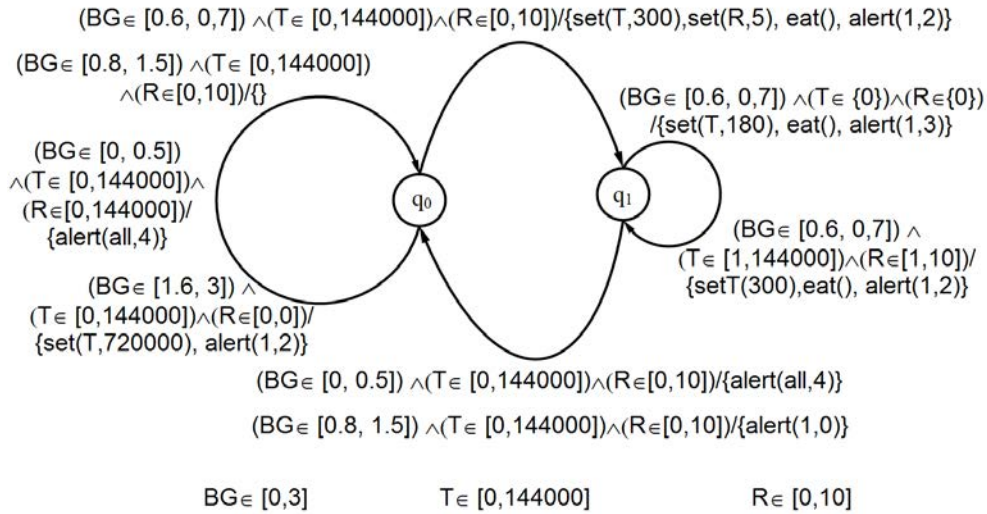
(BG∈ [0.6, 0,7]) ∧(T∈ [0,144000]) ∧(R∈[0,10])/{set(T,300),set(R,5), eat(), alert(1,2)}

(BG∈ [0.8, 1.5]) ∧(T∈ [0,144000]) ∧(R∈[0,10])/{}

(BG∈ [0.6, 0,7]) ∧(T∈ {0})∧(R∈{0}) /{set(T,180), eat(), alert(1,3)}

(BG∈ [0, 0.5]) ∧(T∈ [0,144000])∧ (R∈[0,144000])/ {alert(all,4)}

$q_0$

$q_1$

(BG∈ [0.6, 0,7]) ∧ (T∈ [1,144000])∧(R∈[1,10])/ {setT(300),eat(), alert(1,2)}

(BG∈ [1.6, 3]) ∧ (T∈ [0,144000])∧(R∈[0,0])/ {set(T,720000), alert(1,2)}

(BG∈ [0, 0.5]) ∧(T∈ [0,144000])∧(R∈[0,10])/{alert(all,4)}

(BG∈ [0.8, 1.5]) ∧(T∈ [0,144000])∧(R∈[0,10])/{alert(1,0)}

BG∈ [0,3]

T∈ [0,144000]

R∈ [0,10]